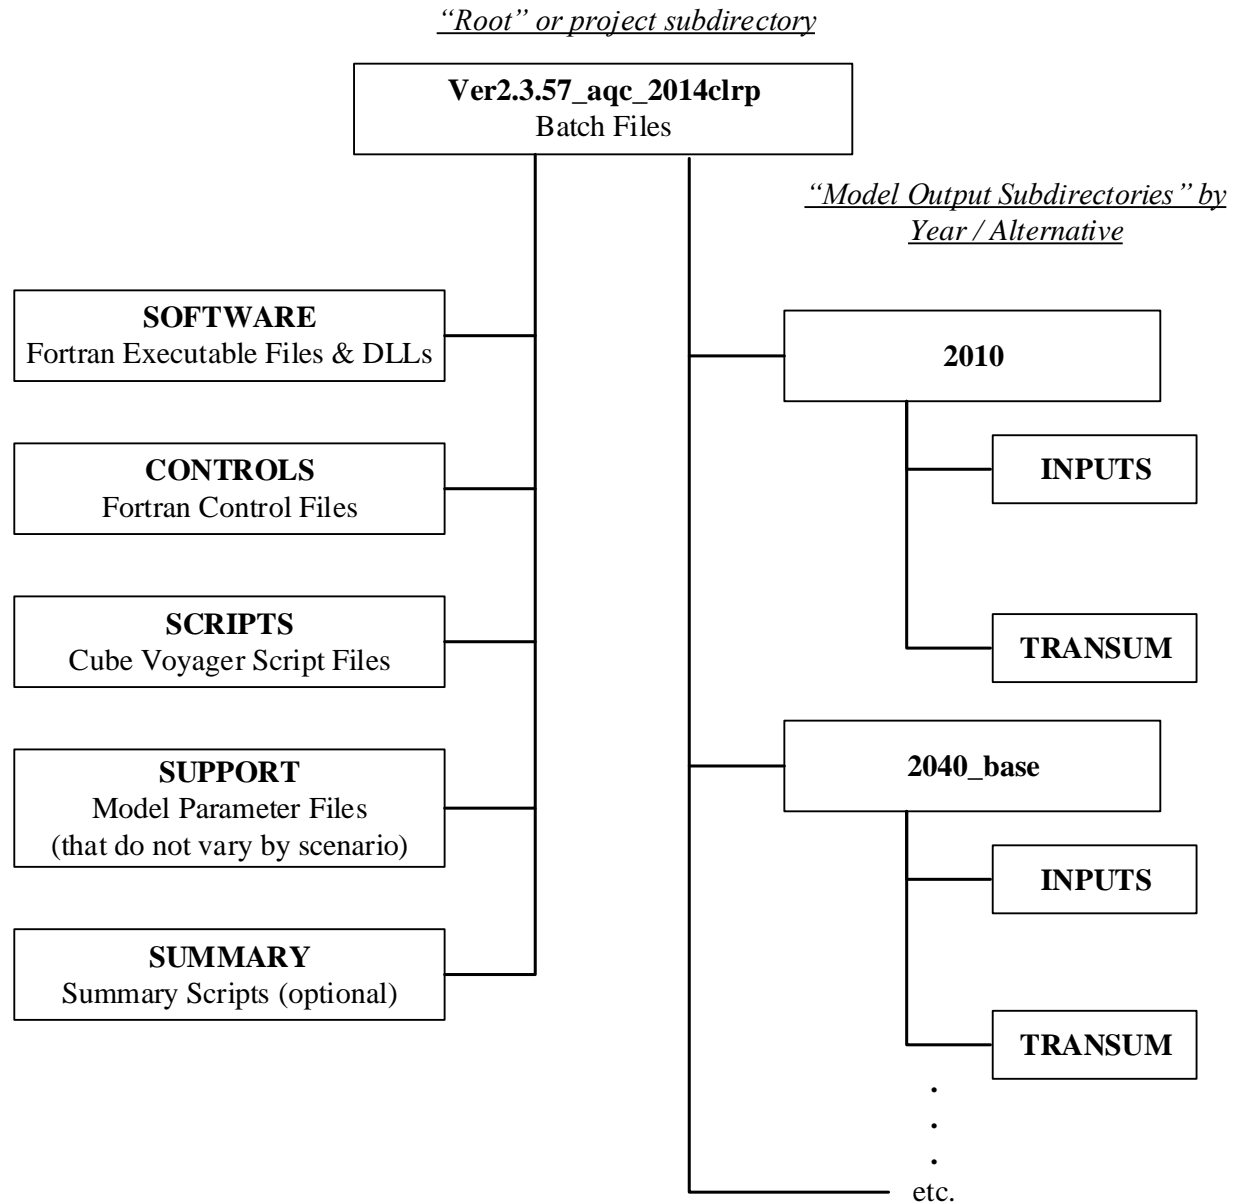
"Root" or project subdirectory

**Ver2.3.57_aqc_2014clrp**
Batch Files

"Model Output Subdirectories" by Year / Alternative

**SOFTWARE**
Fortran Executable Files & DLLs

**CONTROLS**
Fortran Control Files

**SCRIPTS**
Cube Voyager Script Files

**SUPPORT**
Model Parameter Files
(that do not vary by scenario)

**SUMMARY**
Summary Scripts (optional)

**2010**

**INPUTS**

**TRANSUM**

**2040_base**

**INPUTS**

**TRANSUM**

.
.
.
etc.